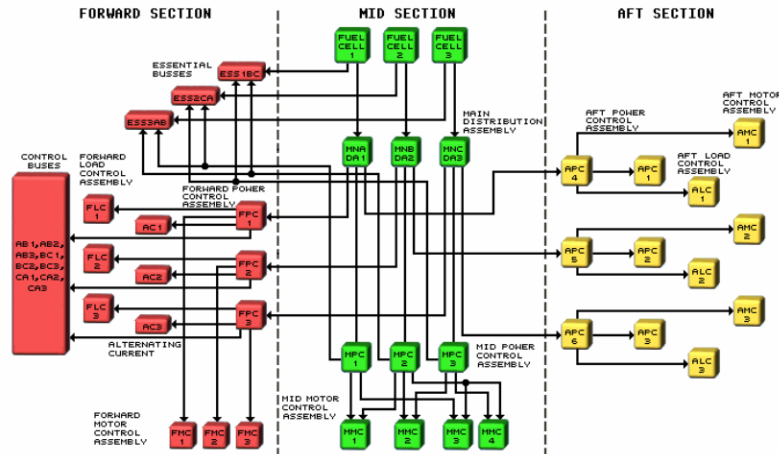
FORWARD SECTION

MID SECTION

AFT SECTION

FUEL CELL 1

FUEL CELL 2

FUEL CELL 3

ESSENTIAL BUSSES

ESS1BC

ESS2CA

ESS3AB

MAIN DISTRIBUTION ASSEMBLY

MNA DA1

MNB DA2

MNC DA3

CONTROL BUSES

AB1,AB2, AB3,BC1, BC2,BC3, CA1,CA2, CA3

FORWARD LOAD CONTROL ASSEMBLY

FORWARD POWER CONTROL ASSEMBLY

FLC 1

AC1

FPC 1

FLC 2

AC2

FPC 2

FLC 3

AC3

FPC 3

ALTERNATING CURRENT

FORWARD MOTOR CONTROL ASSEMBLY

FMC 1

FMC 2

FMC 3

MPC 1

MPC 2

MPC 3

MID POWER CONTROL ASSEMBLY

MID MOTOR CONTROL ASSEMBLY

MMC 1

MMC 2

MMC 3

MMC 4

AFT POWER CONTROL ASSEMBLY

AFT MOTOR CONTROL ASSEMBLY

AFT LOAD CONTROL ASSEMBLY

APC 4

APC 1

ALC 1

AMC 1

APC 5

APC 2

ALC 2

AMC 2

APC 6

APC 3

ALC 3

AMC 3